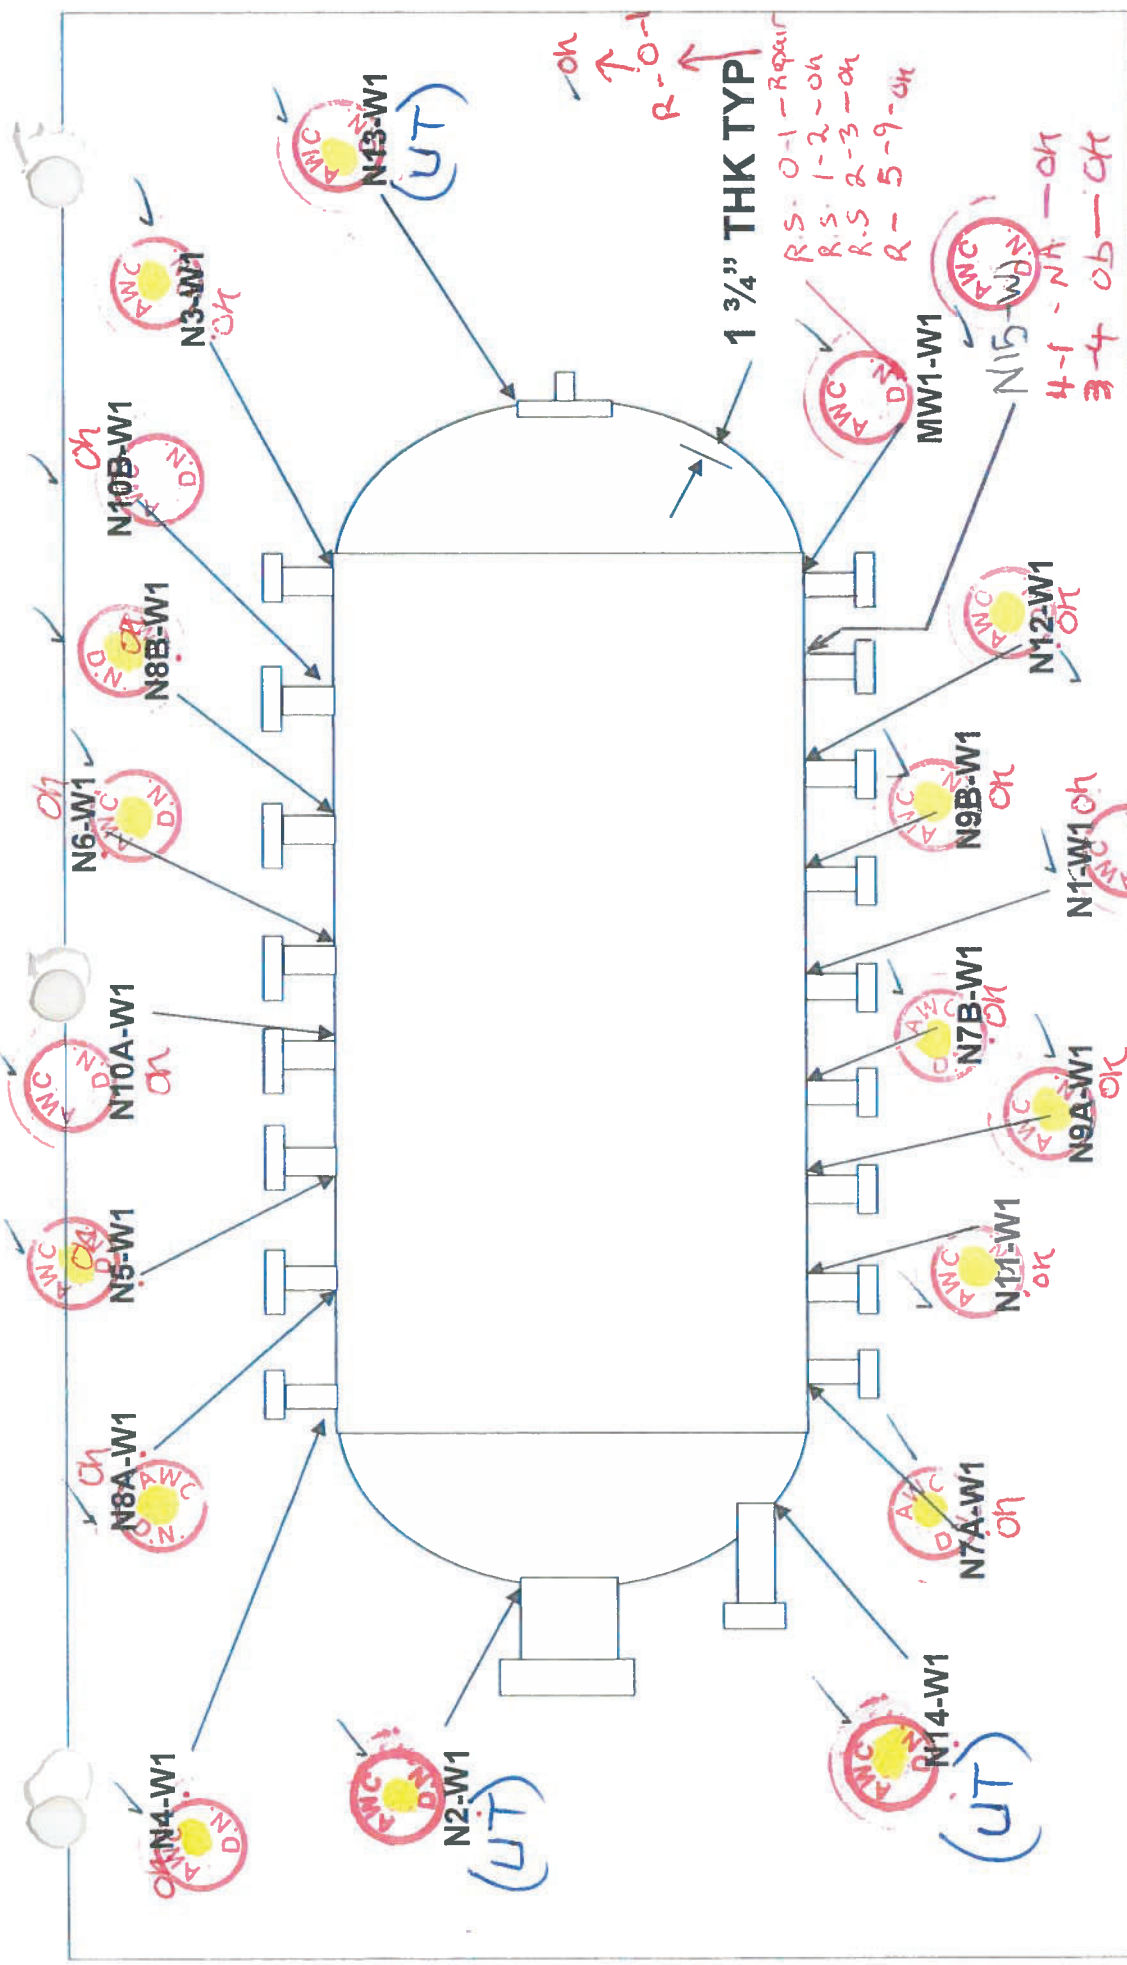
N13-W1
UT
N3-W1
ok
N10B-W1
ok
N8B-W1
ok
N6-W1
ok
N10A-W1
ok
N5-W1
ok
N8A-W1
ok
N4-W1
ok
N2-W1
UT
N14-W1
UT
N7A-W1
ok
N11-W1
ok
N9A-W1
ok
N7B-W1
ok
N1-W1
ok
N9B-W1
ok
N12-W1
ok
MW1-W1
N15-W1
4-1 - NA — ok
3-4 ob — ok
1 3/4" THK TYP
R.S. 0-1 - Repair
R.S. 1-2 - ok
R.S. 2-3 - ok
R - 5-9 - ok
R-0-1
ok
AWC
D.N.